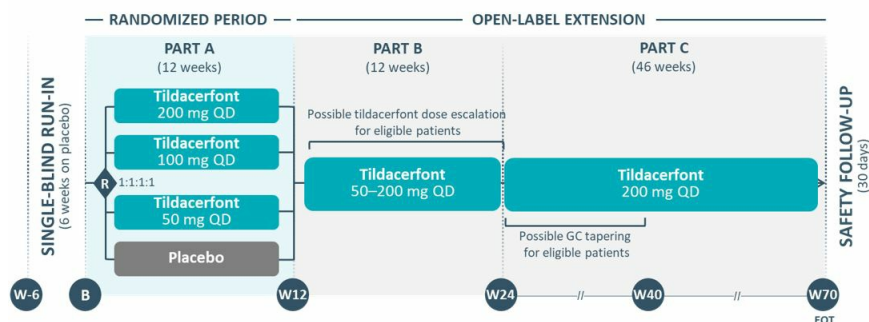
RANDOMIZED PERIOD

OPEN-LABEL EXTENSION

SINGLE-BLIND RUN-IN
(6 weeks on placebo)

PART A
(12 weeks)

Tildacerfont
200 mg QD

Tildacerfont
100 mg QD

R 1:1:1:1

Tildacerfont
50 mg QD

Placebo

PART B
(12 weeks)

Possible tildacerfont dose escalation for eligible patients

Tildacerfont
50–200 mg QD

PART C
(46 weeks)

Tildacerfont
200 mg QD

Possible GC tapering for eligible patients

SAFETY FOLLOW-UP
(30 days)

W-6

B

W12

W24

W40

W70

EOT